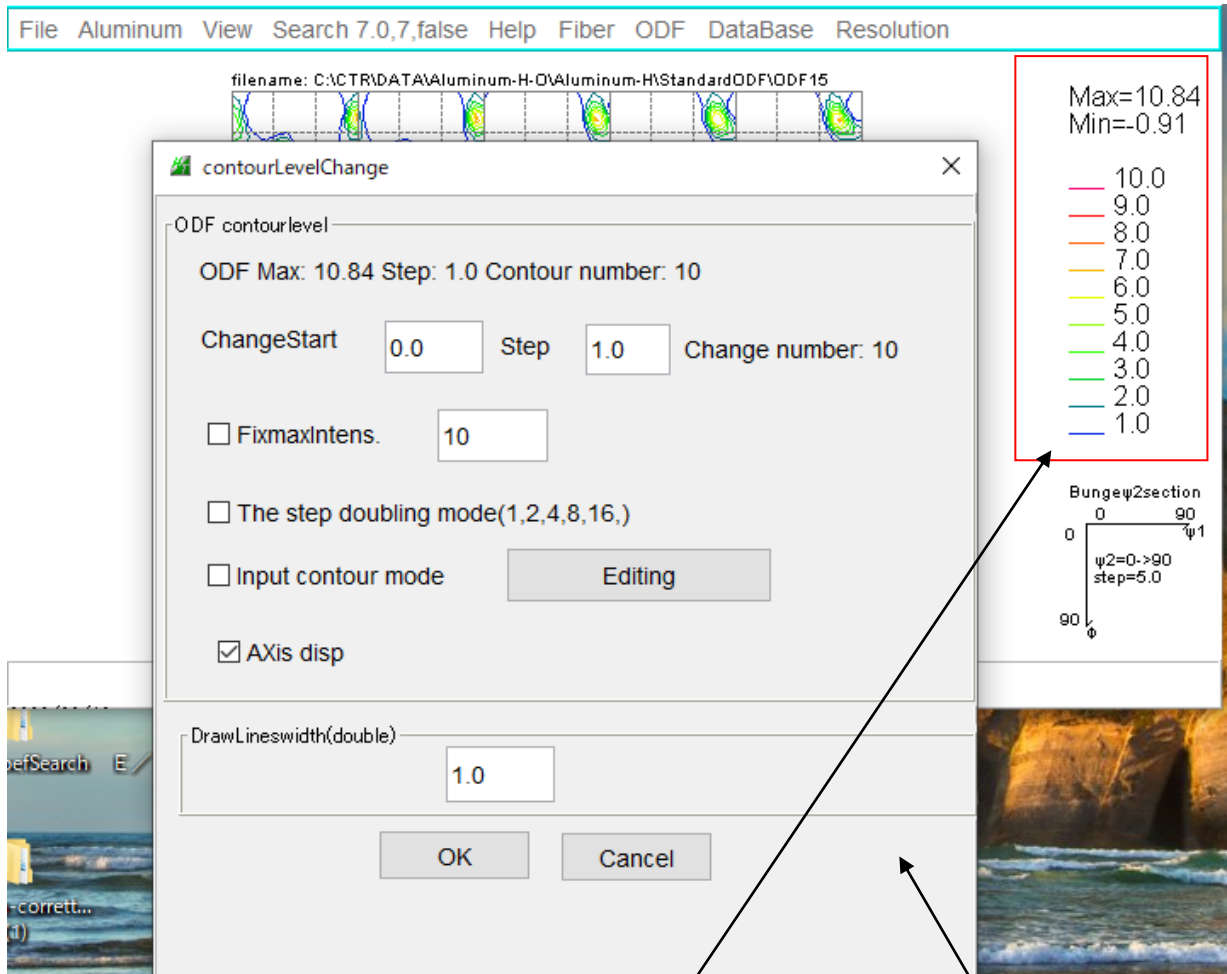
File Aluminum View Search 7.0,7,false Help Fiber ODF DataBase Resolution

filename: C:\CTR\DATA\Aluminum-H-O\Aluminum-H\StandardODF\ODF15

contourLevelChange

ODF contourlevel

ODF Max: 10.84 Step: 1.0 Contour number: 10

ChangeStart 0.0 Step 1.0 Change number: 10

☐ FixmaxIntens. 10

☐ The step doubling mode(1,2,4,8,16,)

☐ Input contour mode Editing

☑ AXis disp

DrawLineswidth(double)

1.0

OK Cancel

Max=10.84
Min=-0.91

10.0
9.0
8.0
7.0
6.0
5.0
4.0
3.0
2.0
1.0

Bungeφ2section
0 90
0 φ1
φ2=0->90
step=5.0
90 Φ

efSearch E

-corrett...
(i)